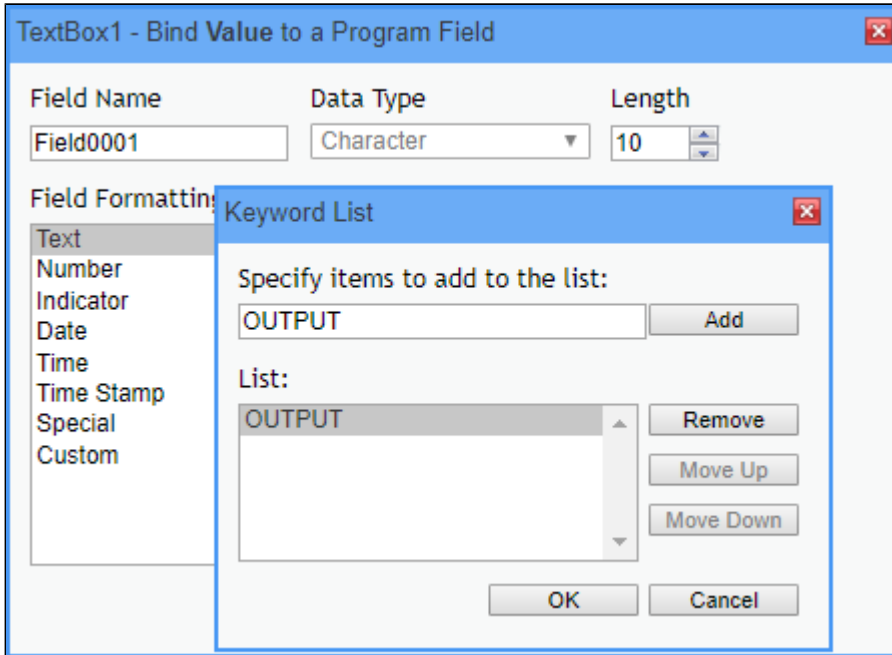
TextBox1 - Bind **Value** to a Program Field

Field Name
Field0001

Data Type
Character

Length
10

Field Formattin

Text
Number
Indicator
Date
Time
Time Stamp
Special
Custom

Keyword List

Specify items to add to the list:
OUTPUT
Add

List:
OUTPUT

Remove
Move Up
Move Down

OK
Cancel